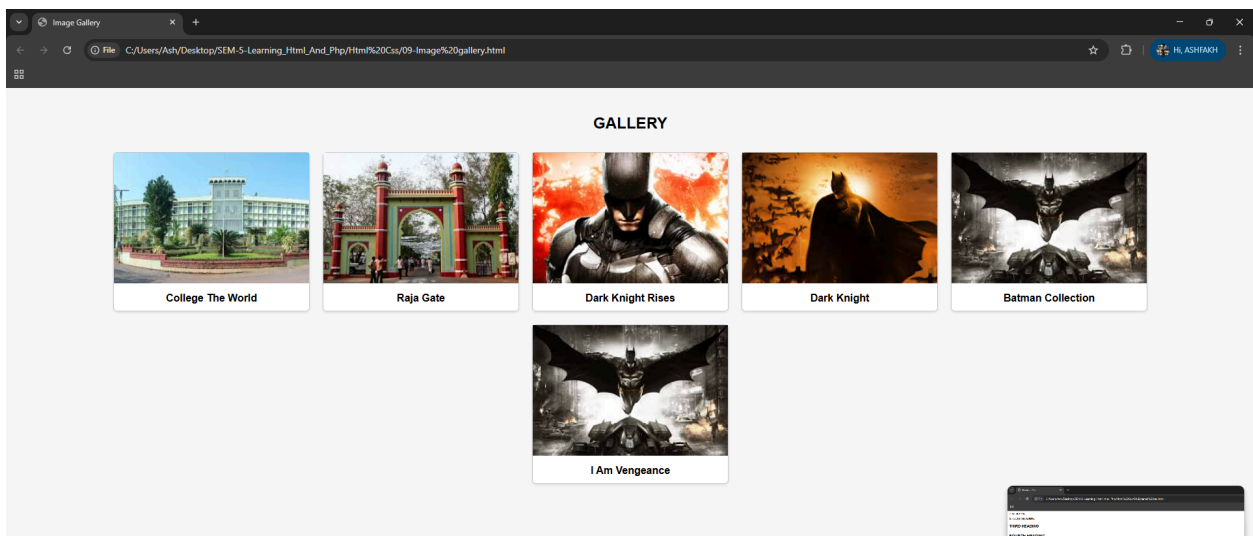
Image Gallery

File C:/Users/Ash/Desktop/SEM-5-Learning_Html_And_Php/Html%20Css/09-Image%20gallery.html

Hi, ASHFAKH

GALLERY

College The World

Raja Gate

Dark Knight Rises

Dark Knight

Batman Collection

I Am Vengeance

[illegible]